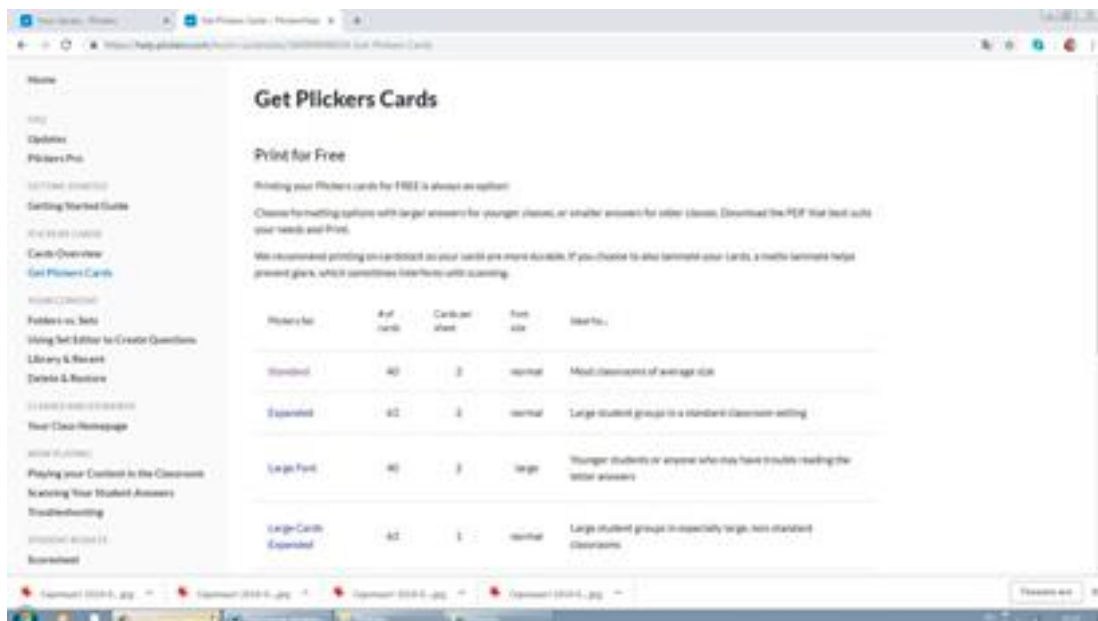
Your Library - Plickers | Get Plickers Cards - Plickers Help

https://help.plickers.com/hc/en-us/articles/360008948034-Get-Plickers-Cards

Home

FAQ

Updates

Plickers Pro

GETTING STARTED

Getting Started Guide

PLICKERS CARDS

Cards Overview

Get Plickers Cards

YOUR CONTENT

Folders vs. Sets

Using Set Editor to Create Questions

Library & Recent

Delete & Restore

CLASSES AND STUDENTS

Your Class Homepage

NOW PLAYING

Playing your Content in the Classroom

Scanning Your Student Answers

Troubleshooting

STUDENT RESULTS

Scoresheet

Get Plickers Cards

Print for Free

Printing your Plickers cards for FREE is always an option!

Choose formatting options with larger answers for younger classes, or smaller answers for older classes. Download the PDF that best suits your needs and Print.

We recommend printing on cardstock so your cards are more durable. If you choose to also laminate your cards, a matte laminate helps prevent glare, which sometimes interferes with scanning.

| Plickers for | # of cards | Cards per sheet | Font size | Ideal for... |
|---|---|---|---|---|
| Standard | 40 | 2 | normal | Most classrooms of average size |
| Expanded | 63 | 2 | normal | Large student groups in a standard classroom setting |
| Large Font | 40 | 2 | large | Younger students or anyone who may have trouble reading the letter answers |
| Large Cards Expanded | 63 | 1 | normal | Large student groups in especially large, non-standard classrooms |

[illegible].jpg | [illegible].jpg | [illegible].jpg | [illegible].jpg | Показать все